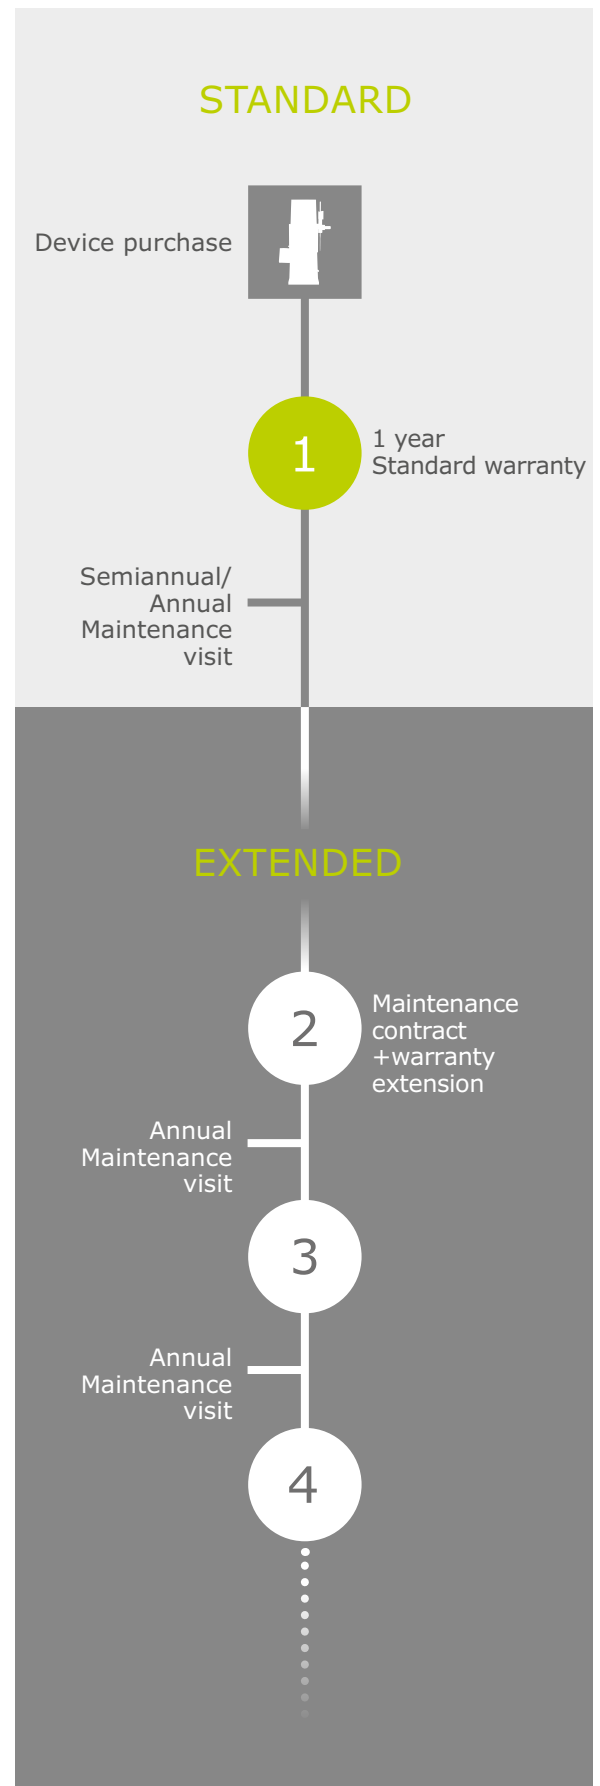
STANDARD

Device purchase

1

1 year
Standard warranty

Semiannual/
Annual
Maintenance
visit

EXTENDED

2

Maintenance
contract
+warranty
extension

Annual
Maintenance
visit

3

Annual
Maintenance
visit

4